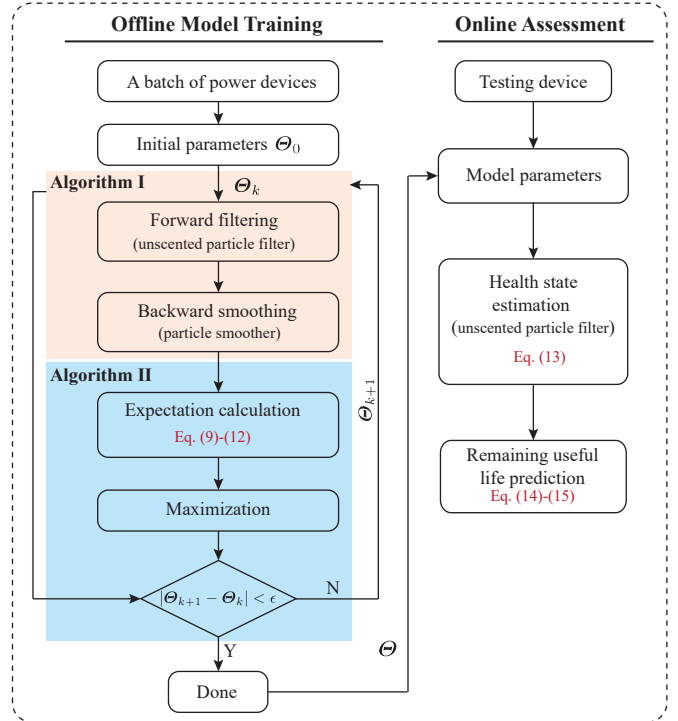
Offline Model Training

A batch of power devices

Initial parameters $\boldsymbol{\Theta}_0$

Algorithm I

$\boldsymbol{\Theta}_k$

Forward filtering
(unscented particle filter)

Backward smoothing
(particle smoother)

Algorithm II

Expectation calculation
Eq. (9)-(12)

Maximization

$\boldsymbol{\Theta}_{k+1}$

$|\boldsymbol{\Theta}_{k+1} - \boldsymbol{\Theta}_k| < \epsilon$

N

Y

Done

$\boldsymbol{\Theta}$

Online Assessment

Testing device

Model parameters

Health state estimation
(unscented particle filter)
Eq. (13)

Remaining useful life prediction
Eq. (14)-(15)